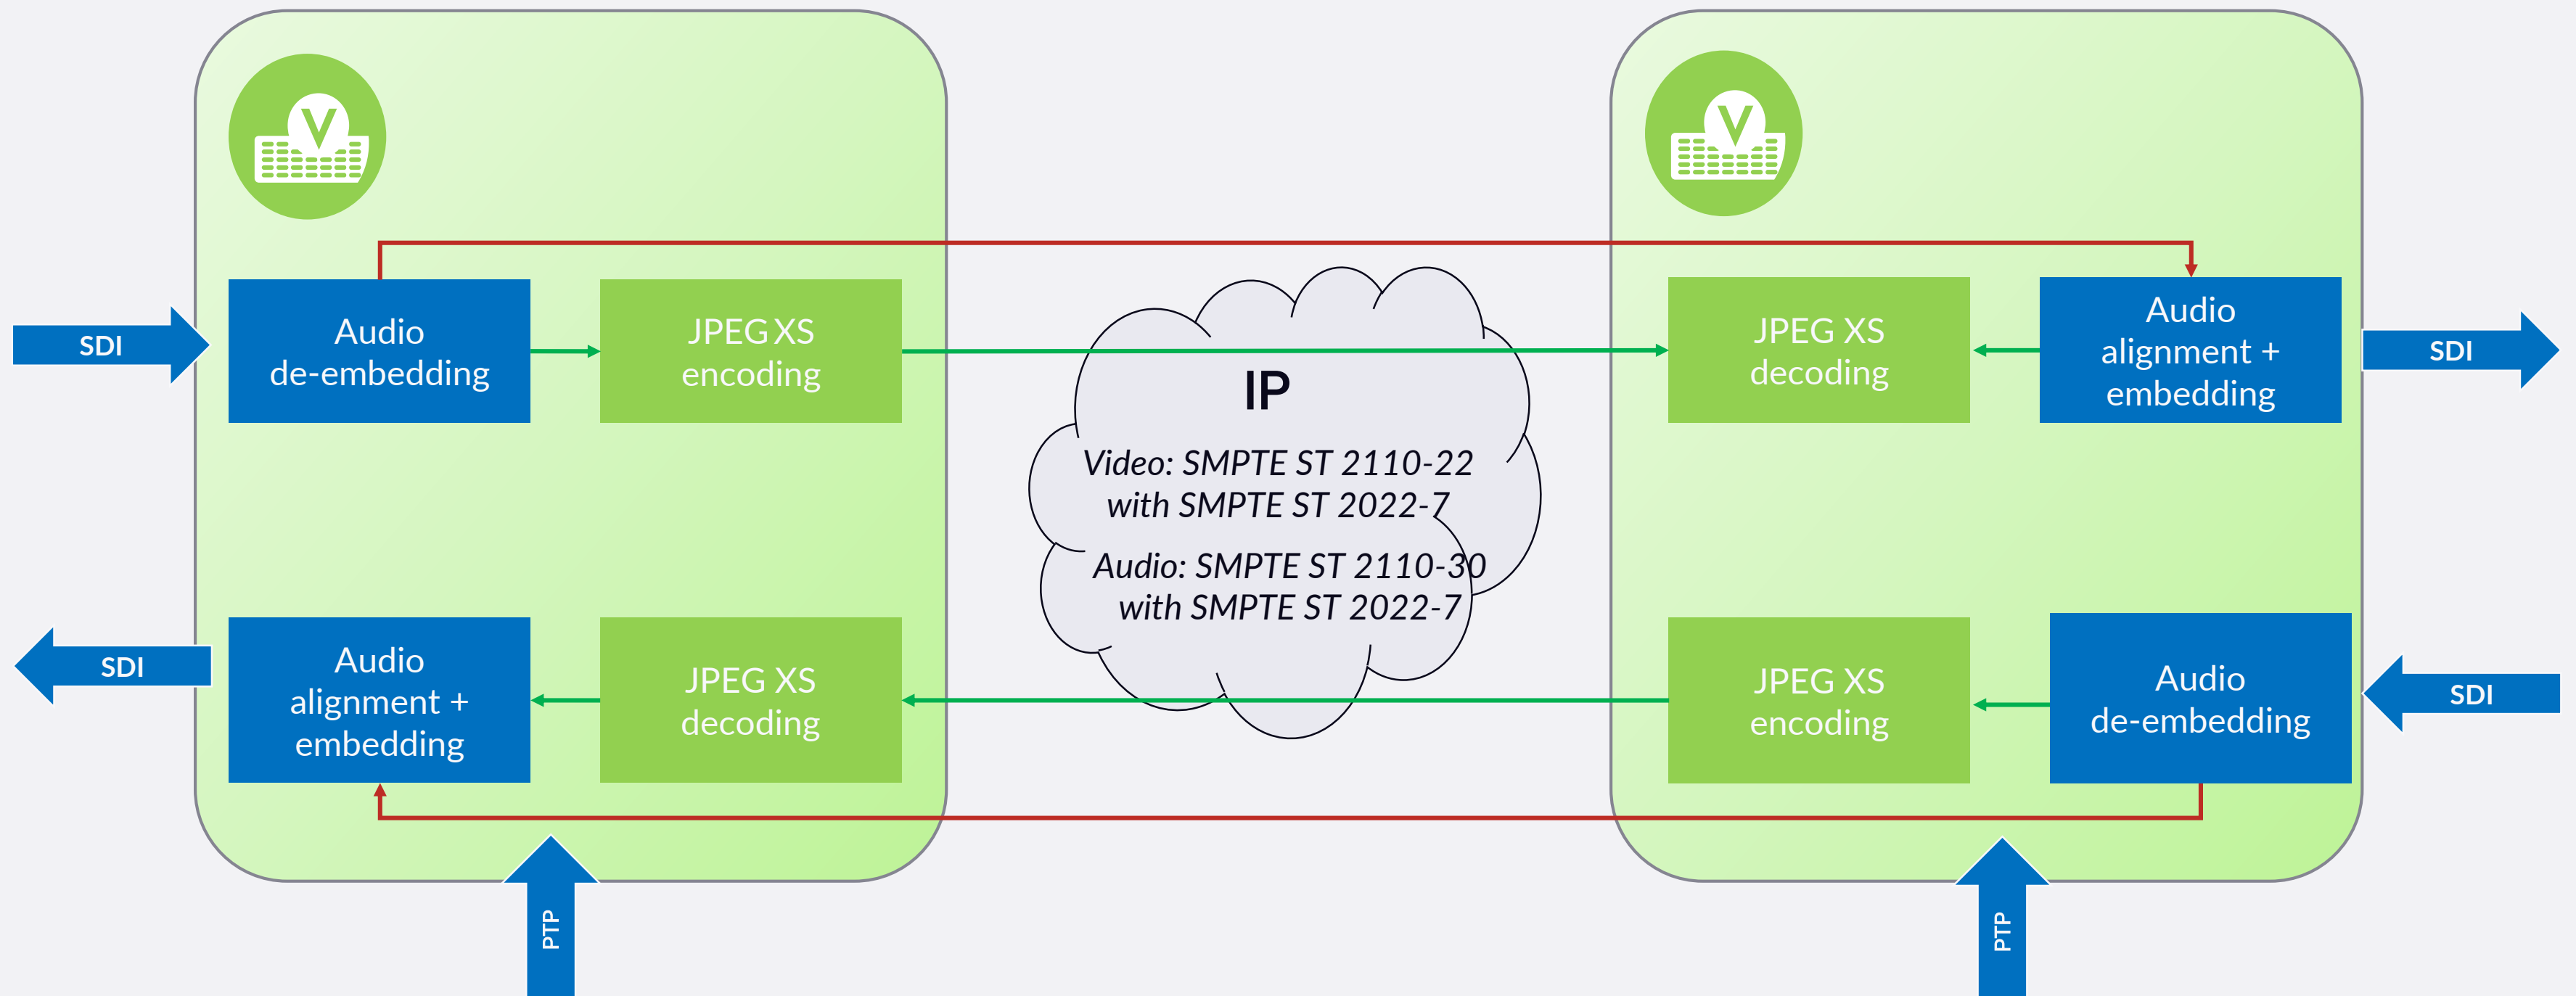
SDI

Audio de-embedding

JPEG XS encoding

IP

Video: SMPTE ST 2110-22 with SMPTE ST 2022-7

Audio: SMPTE ST 2110-30 with SMPTE ST 2022-7

JPEG XS decoding

Audio alignment + embedding

SDI

SDI

Audio alignment + embedding

JPEG XS decoding

JPEG XS encoding

Audio de-embedding

SDI

PTP

PTP